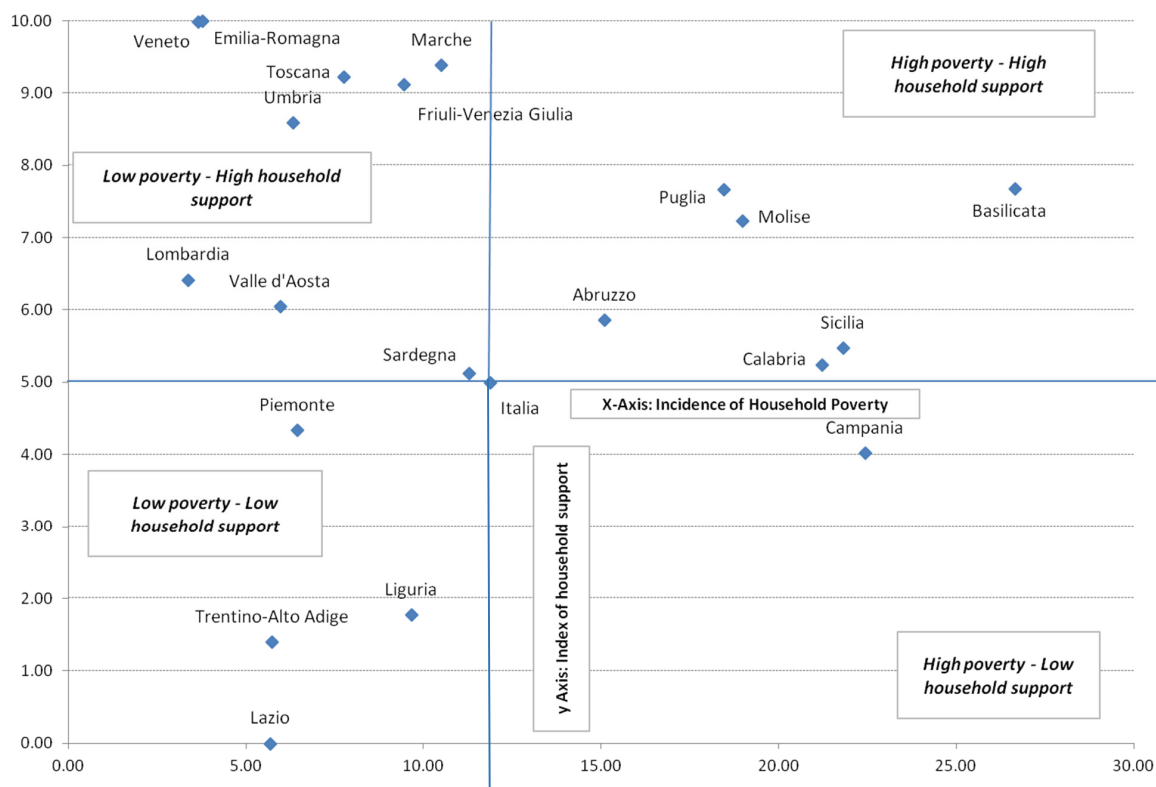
10.00
9.00
8.00
7.00
6.00
5.00
4.00
3.00
2.00
1.00
0.00

Veneto
Emilia-Romagna
Marche
Toscana
Umbria
Friuli-Venezia Giulia

High poverty - High household support

Low poverty - High household support

Puglia
Molise
Basilicata
Lombardia
Valle d'Aosta
Abruzzo
Sicilia
Sardegna
Calabria
Italia
X-Axis: Incidence of Household Poverty
Piemonte
Campania

Low poverty - Low household support

y Axis: Index of household support

Liguria
Trentino-Alto Adige

High poverty - Low household support

Lazio

0.00
5.00
10.00
15.00
20.00
25.00
30.00